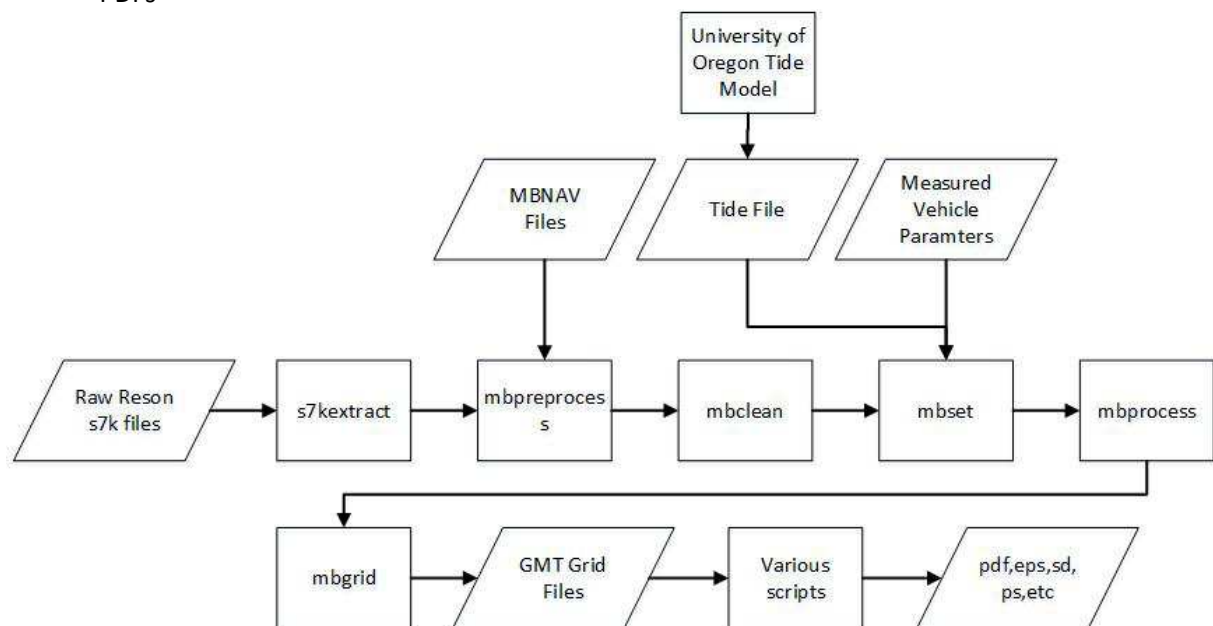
University of Oregon Tide Model

MBNAV Files

Tide File

Measured Vehicle Paramters

Raw Reson s7k files

s7kextract

mbpreproces s

mbclean

mbset

mbprocess

mbgrid

GMT Grid Files

Various scripts

pdf,eps,sd, ps,etc